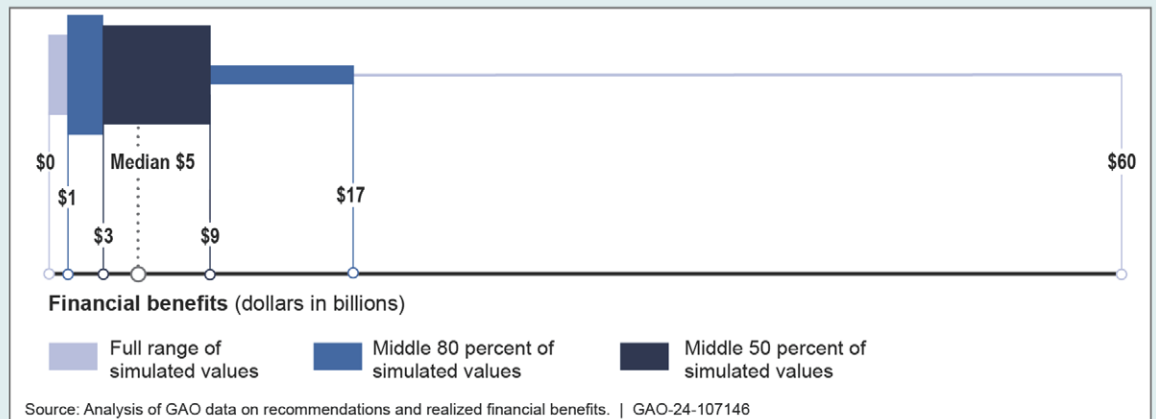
$0
Median $5
$60
$1
$17
$3
$9

Financial benefits (dollars in billions)

Full range of simulated values
Middle 80 percent of simulated values
Middle 50 percent of simulated values

Source: Analysis of GAO data on recommendations and realized financial benefits. | GAO-24-107146